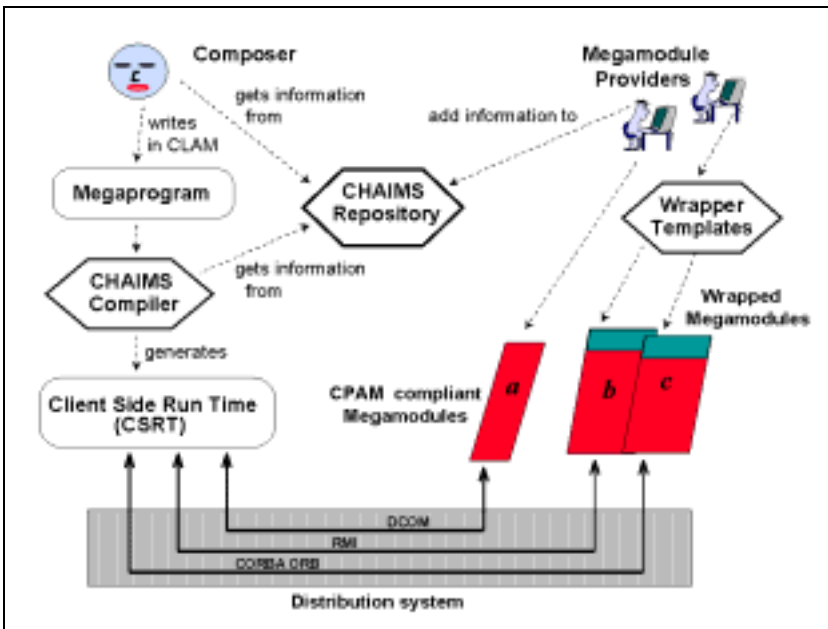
Composer

gets information from

writes in CLAM

Megamodule Providers

add information to

Megaprogram

CHAIMS Repository

Wrapper Templates

CHAIMS Compiler

gets information from

Wrapped Megamodules

generates

CPAM compliant Megamodules

a

b

c

Client Side Run Time (CSRT)

DCOM

RMI

CORBA ORB

Distribution system